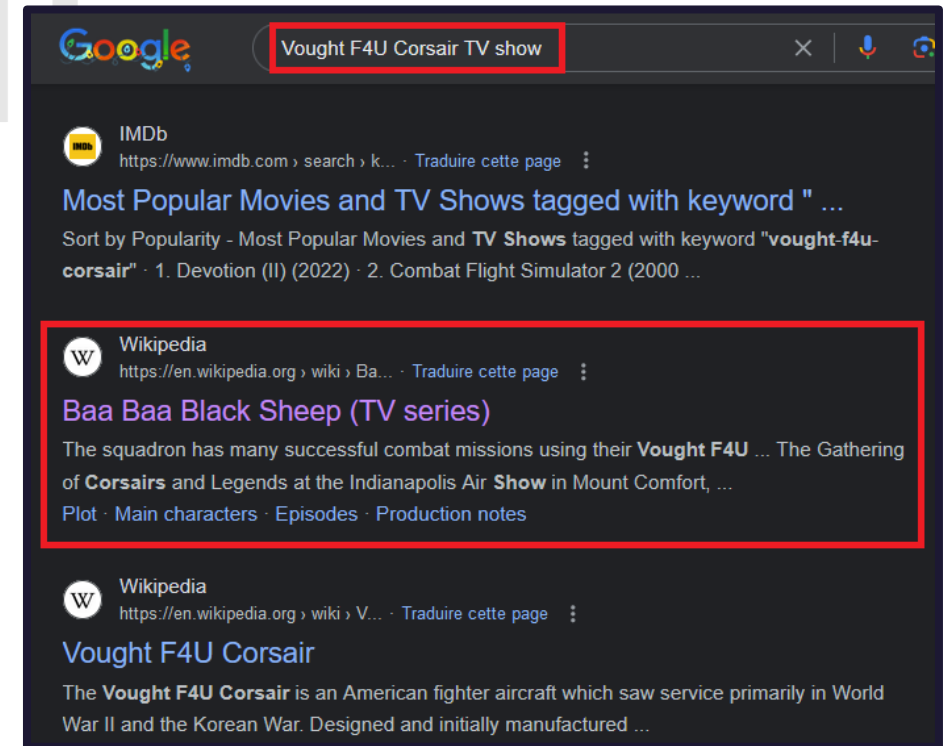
Google

Vought F4U Corsair TV show

IMDb
https://www.imdb.com › search › k... · Traduire cette page

Most Popular Movies and TV Shows tagged with keyword " ...

Sort by Popularity - Most Popular Movies and TV Shows tagged with keyword "vought-f4u-corsair" · 1. Devotion (II) (2022) · 2. Combat Flight Simulator 2 (2000 ...

Wikipedia
https://en.wikipedia.org › wiki › Ba... · Traduire cette page

Baa Baa Black Sheep (TV series)

The squadron has many successful combat missions using their Vought F4U ... The Gathering of Corsairs and Legends at the Indianapolis Air Show in Mount Comfort, ...

Plot · Main characters · Episodes · Production notes

Wikipedia
https://en.wikipedia.org › wiki › V... · Traduire cette page

Vought F4U Corsair

The Vought F4U Corsair is an American fighter aircraft which saw service primarily in World War II and the Korean War. Designed and initially manufactured ...